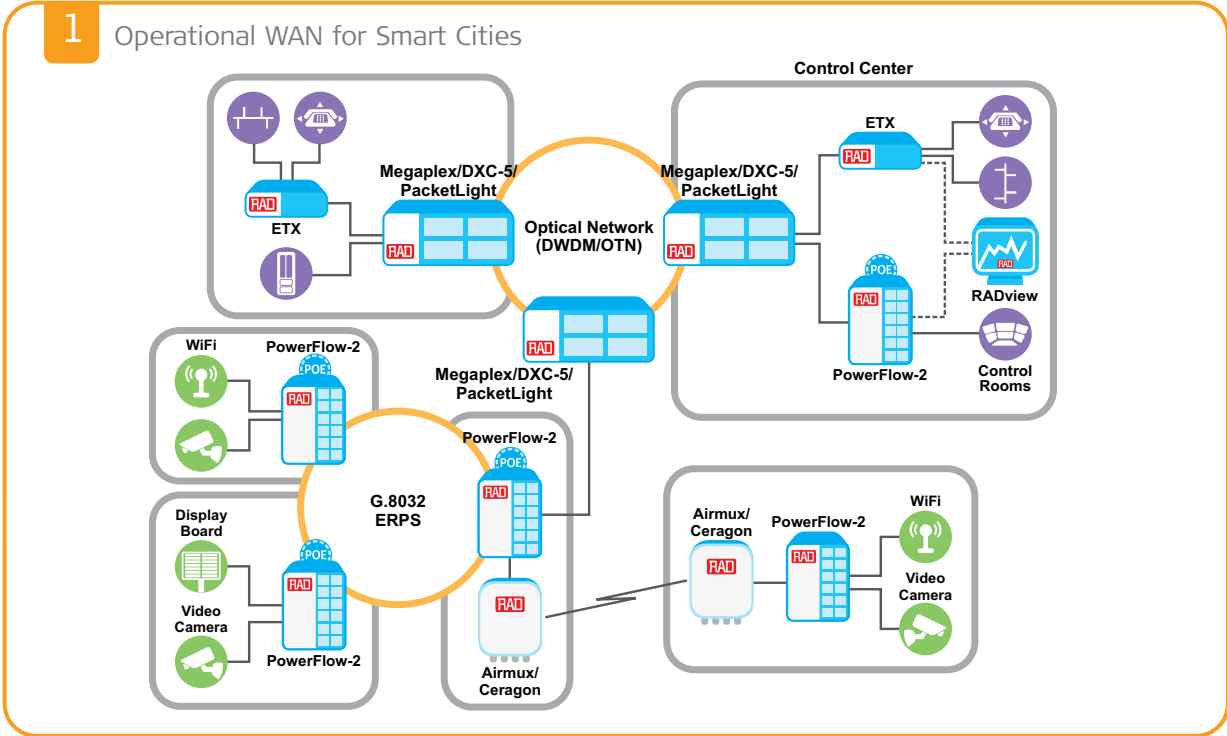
1 Operational WAN for Smart Cities

Control Center

ETX

RAD

Megaplex/DXC-5/ PacketLight

RAD

Optical Network (DWDM/OTN)

Megaplex/DXC-5/ PacketLight

RAD

ETX

RAD

RAD

RADview

POE

RAD

PowerFlow-2

Control Rooms

RAD

Megaplex/DXC-5/ PacketLight

WiFi

PowerFlow-2

POE

RAD

G.8032 ERPS

PowerFlow-2

POE

RAD

RAD

Airmux/ Ceragon

Display Board

POE

RAD

Video Camera

PowerFlow-2

Airmux/ Ceragon

RAD

PowerFlow-2

RAD

WiFi

Video Camera

Airmux/ Ceragon